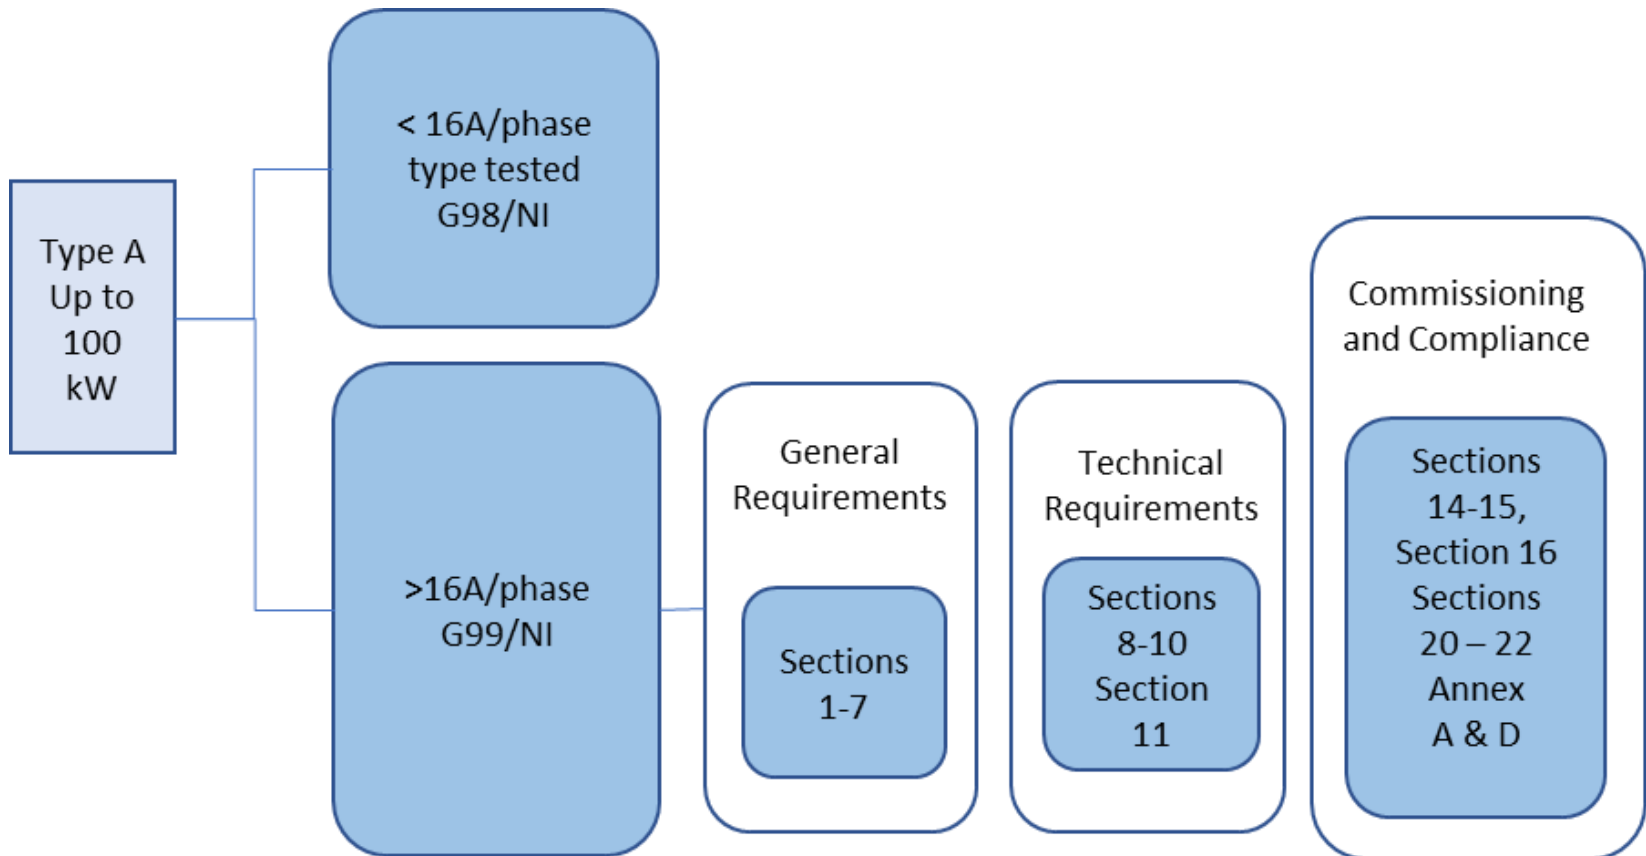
Type A Up to 100 kW

< 16A/phase type tested G98/NI

>16A/phase G99/NI

General Requirements

Sections 1-7

Technical Requirements

Sections 8-10 Section 11

Commissioning and Compliance

Sections 14-15, Section 16 Sections 20 – 22 Annex A & D